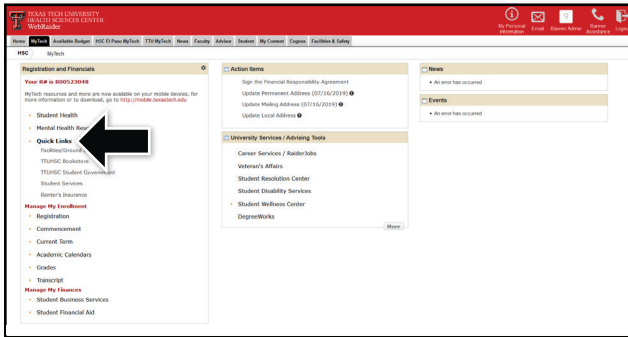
TEXAS TECH UNIVERSITY
HEALTH SCIENCES CENTER
WebRaider

My Personal Information | Email | Banner Admin | Banner Assistance | Logo

Home | MyTech | Available Budget | HSC El Paso MyTech | TTU MyTech | News | Faculty | Advisor | Student | My Content | Cognos | Facilities & Safety

HSC | MyTech

Registration and Financials

Your R# is R00523048

MyTech resources and more are now available on your mobile devices, for more information or to download, go to http://mobile.texastech.edu

Student Health
Mental Health Re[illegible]
Quick Links
Facilities/Grounds
TTUHSC Bookstore
TTUHSC Student Government
Student Services
Renter's Insurance
Manage My Enrollment
Registration
Commencement
Current Term
Academic Calendars
Grades
Transcript
Manage My Finances
Student Business Services
Student Financial Aid

Action Items
Sign the Financial Responsibility Agreement
Update Permanent Address (07/16/2019)
Update Mailing Address (07/16/2019)
Update Local Address

University Services / Advising Tools
Career Services / RaiderJobs
Veteran's Affairs
Student Resolution Center
Student Disability Services
Student Wellness Center
DegreeWorks
More

News
An error has occurred

Events
An error has occurred